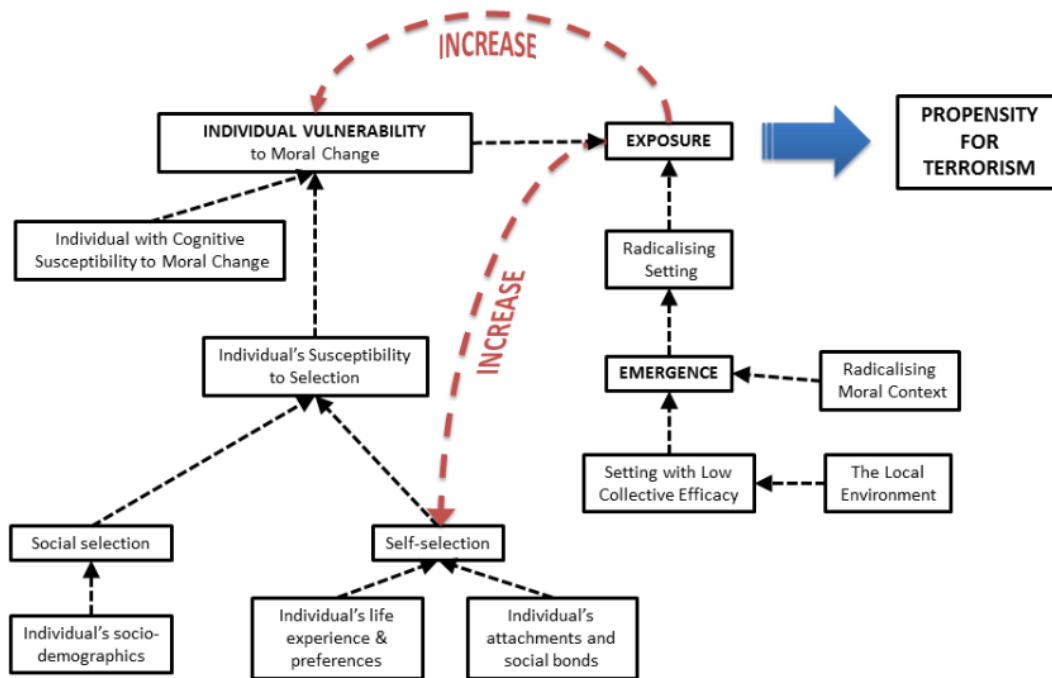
INCREASE

INDIVIDUAL VULNERABILITY
to Moral Change

EXPOSURE

PROPENSITY FOR TERRORISM

Individual with Cognitive Susceptibility to Moral Change

INCREASE

Radicalising Setting

Individual's Susceptibility to Selection

EMERGENCE

Radicalising Moral Context

Setting with Low Collective Efficacy

The Local Environment

Social selection

Self-selection

Individual's socio-demographics

Individual's life experience & preferences

Individual's attachments and social bonds